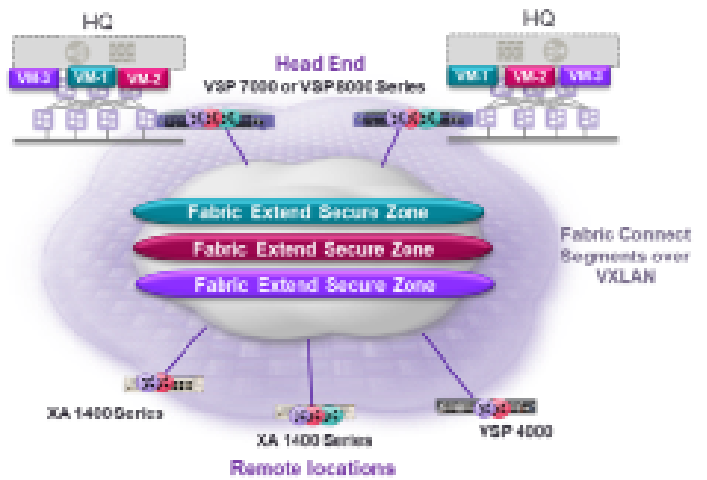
HQ

VM-3 VM-1 VM-2

Head End
VSP 7000 or VSP 8000 Series

HQ

VM-1 VM-2 VM-3

Fabric Extend Secure Zone

Fabric Extend Secure Zone

Fabric Extend Secure Zone

Fabric Connect Segments over VXLAN

XA 1400 Series

XA 1400 Series

VSP 4000

Remote locations